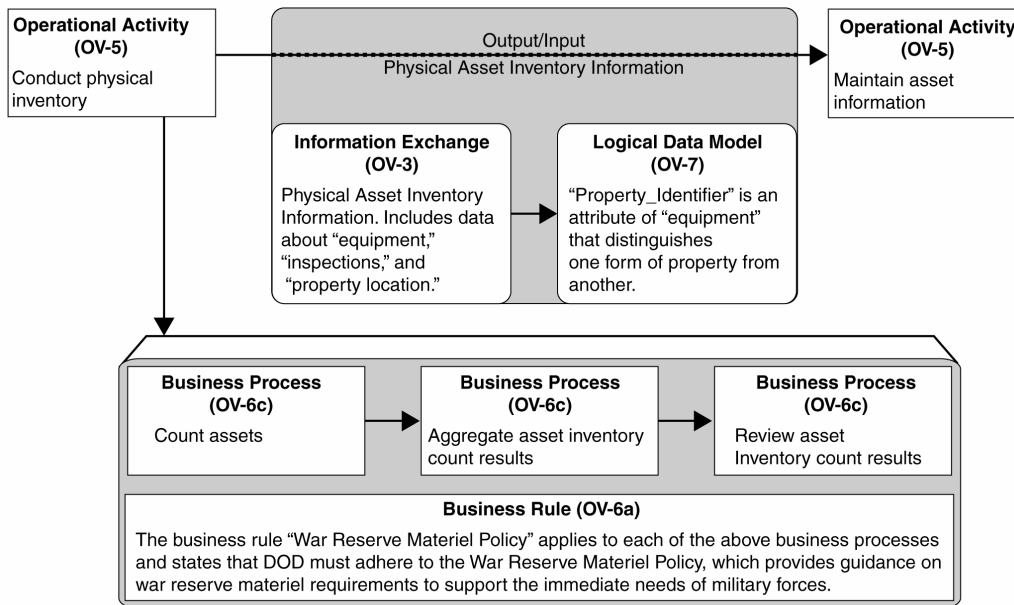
Operational Activity (OV-5)
Conduct physical inventory

Output/Input
Physical Asset Inventory Information

Operational Activity (OV-5)
Maintain asset information

Information Exchange (OV-3)
Physical Asset Inventory Information. Includes data about "equipment," "inspections," and "property location."

Logical Data Model (OV-7)
"Property_Identifier" is an attribute of "equipment" that distinguishes one form of property from another.

Business Process (OV-6c)
Count assets

Business Process (OV-6c)
Aggregate asset inventory count results

Business Process (OV-6c)
Review asset Inventory count results

Business Rule (OV-6a)
The business rule "War Reserve Materiel Policy" applies to each of the above business processes and states that DOD must adhere to the War Reserve Materiel Policy, which provides guidance on war reserve materiel requirements to support the immediate needs of military forces.